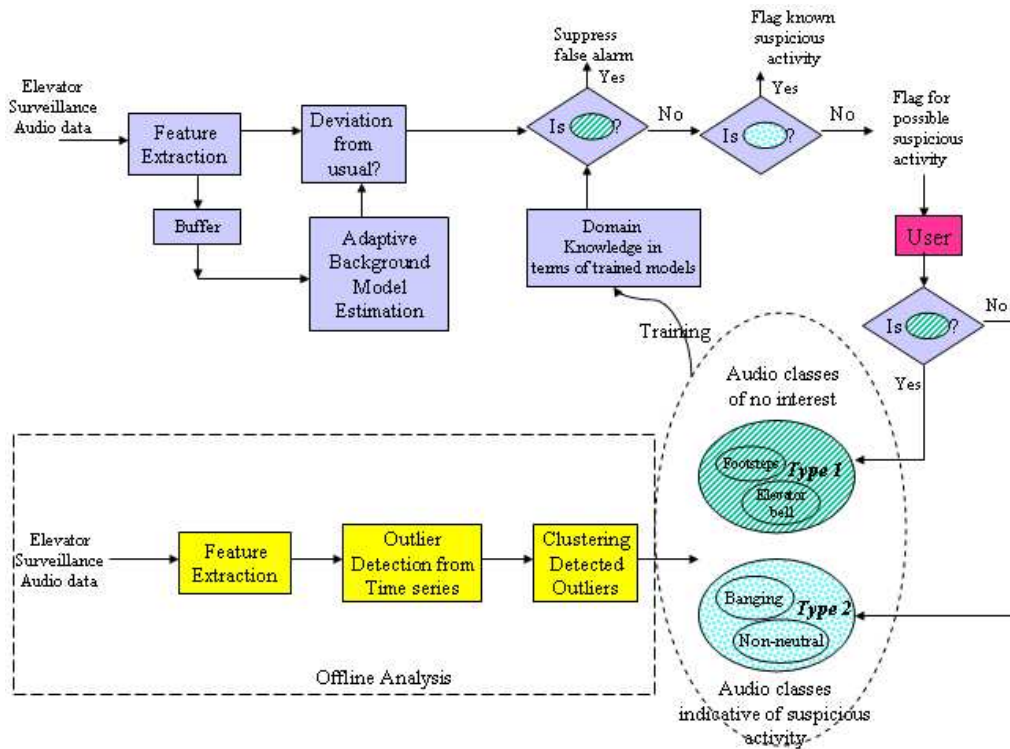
Elevator Surveillance Audio data

Feature Extraction

Buffer

Deviation from usual?

Adaptive Background Model Estimation

Suppress false alarm

Yes

Is ?

No

Flag known suspicious activity

Yes

Is ?

No

Flag for possible suspicious activity

Domain Knowledge in terms of trained models

User

Is ?

No

Training

Yes

Audio classes of no interest

Footsteps

Type 1

Elevator bell

Elevator Surveillance Audio data

Feature Extraction

Outlier Detection from Time series

Clustering Detected Outliers

Banging

Type 2

Non-neutral

Offline Analysis

Audio classes indicative of suspicious activity